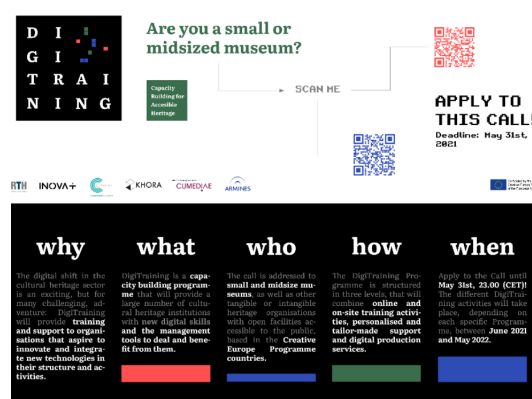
DI GI TRAI NING

Are you a small or midsized museum?

Capacity Building for Accesible Heritage

SCAN ME

APPLY TO THIS CALL

Deadline: May 31st, 2021

RTH INOVA+ KHORA CUMEDIAE ARMINES

why

The digital shift in the cultural heritage sector is an exciting, but for many challenging, adventure: DigiTraining will provide training and support to organisations that aspire to innovate and integrate new technologies in their structure and activities.

what

DigiTraining is a capacity building programme that will provide a large number of cultural heritage institutions with new digital skills and the management tools to deal and benefit from them.

who

The call is addressed to small and midsize museums, as well as other tangible or intangible heritage organisations with open facilities accessible to the public, based in the Creative Europe Programme countries.

how

The DigiTraining Programme is structured in three levels, that will combine online and on-site training activities, personalised and tailor-made support and digital production services.

when

Apply to the Call until May 31st, 23.00 (CET)! The different DigiTraining activities will take place, depending on each specific Programme, between June 2021 and May 2022.